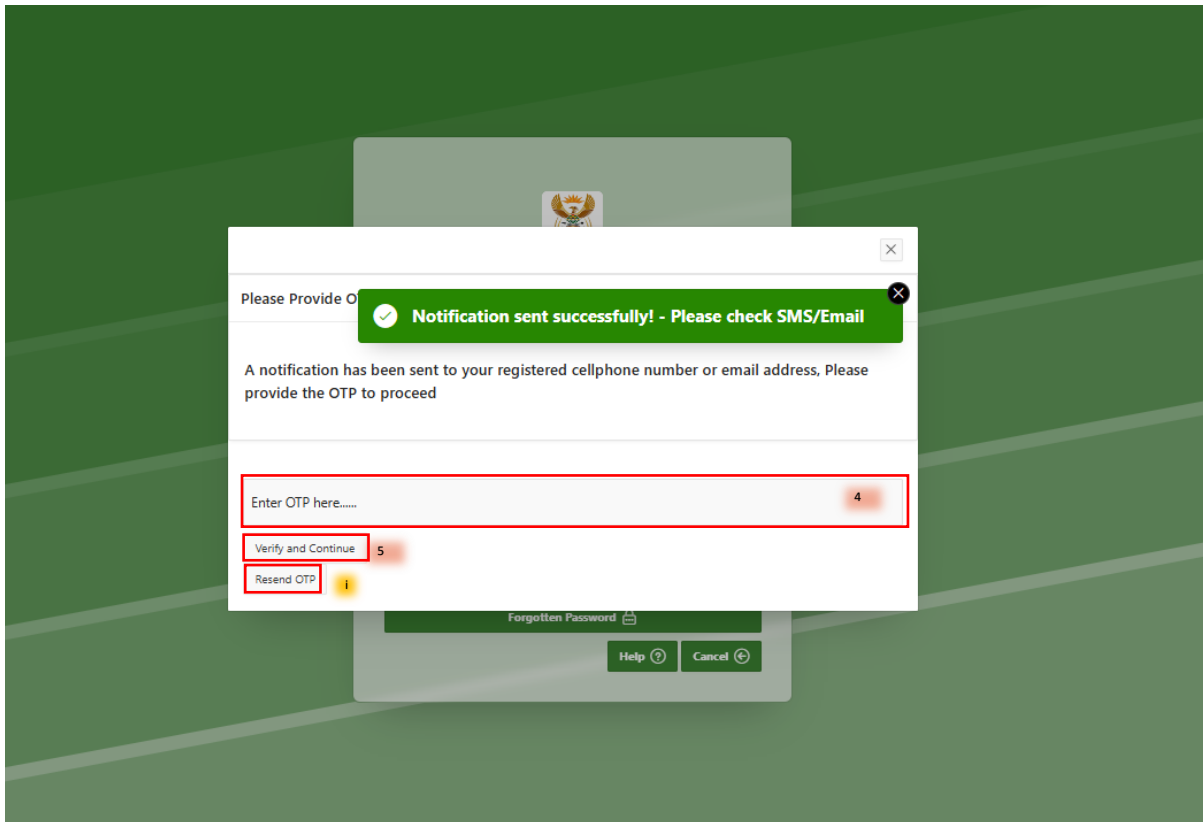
×

Please Provide O

Notification sent successfully! - Please check SMS/Email

A notification has been sent to your registered cellphone number or email address, Please provide the OTP to proceed

Enter OTP here......

4

Verify and Continue

5

Resend OTP

i

Forgotten Password

Help

Cancel